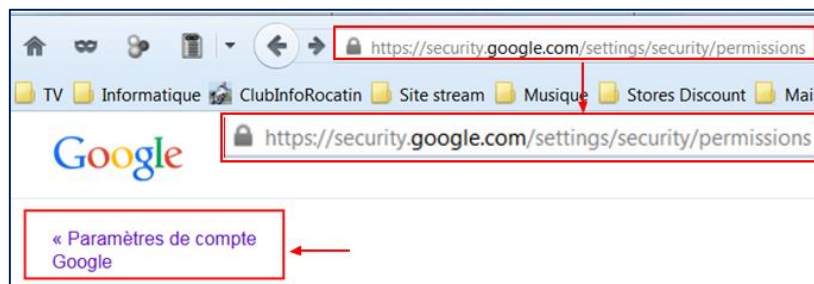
https://security.google.com/settings/security/permissions

TV Informatique ClubInfoRocatin Site stream Musique Stores Discount Mai

Google

https://security.google.com/settings/security/permissions

« Paramètres de compte Google